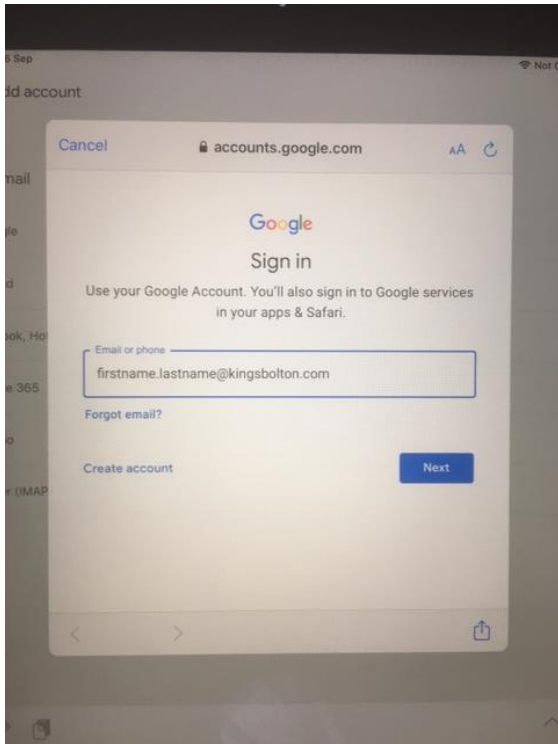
5 Sep

Not C

dd account

mail

gle

d

ook, Ho

e 365

o

r (IMAP

Cancel

accounts.google.com

AA

Google

Sign in

Use your Google Account. You'll also sign in to Google services in your apps & Safari.

Email or phone

firstname.lastname@kingsbolton.com

Forgot email?

Create account

Next